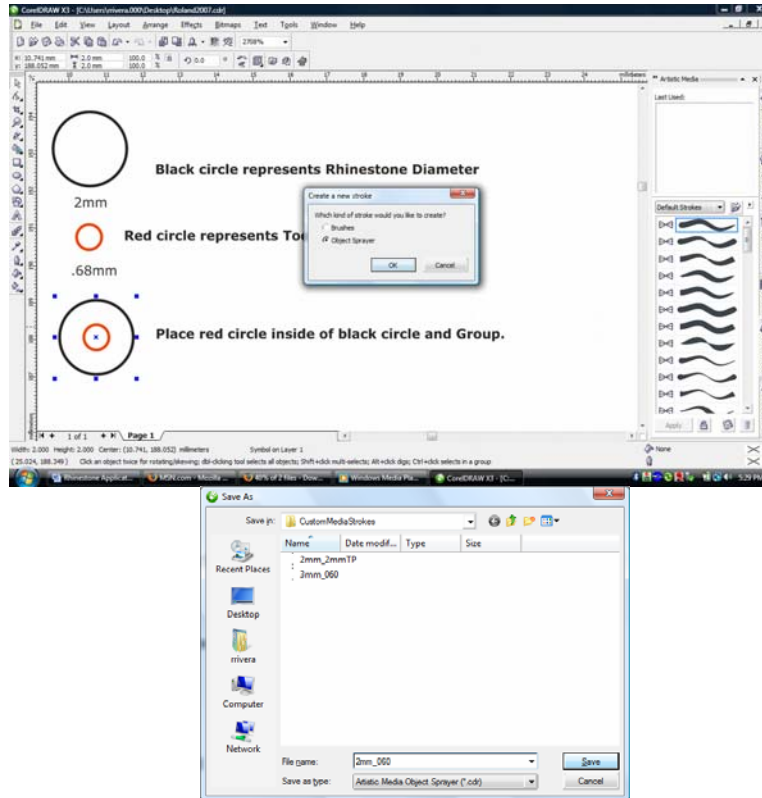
CorelDRAW X3 - [C:\Users\rrivera.000\Desktop\Roland2007.cdr]

File Edit View Layout Arrange Effects Bitmaps Text Tools Window Help

2708%

x: 10.741 mm y: 188.052 mm 2.0 mm 2.0 mm 100.0 100.0 % 0.0

Artistic Media

Last Used:

Black circle represents Rhinestone Diameter

2mm

Red circle represents Too

.68mm

Place red circle inside of black circle and Group.

Create a new stroke

Which kind of stroke would you like to create?

Brushes

Object Sprayer

OK Cancel

Default Strokes

Apply

1 of 1 Page 1

Width: 2.000 Height: 2.000 Center: (10.741, 188.052) millimeters Symbol on Layer 1

(25.024, 188.349) Click an object twice for rotating/skewing; dbl-clicking tool selects all objects; Shift+click multi-selects; Alt+click digs; Ctrl+click selects in a group

None

Rhinestone Applicat... MSN.com - Mozilla ... 40% of 2 files - Dow... Windows Media Pla... CorelDRAW X3 - [C:...

5:29 PM

Save As

Save in: CustomMediaStrokes

Name Date modif... Type Size

Recent Places

2mm_2mmTP

3mm_060

Desktop

rrivera

Computer

Network

File name: 2mm_060

Save as type: Artistic Media Object Sprayer (*.cdr)

Save

Cancel